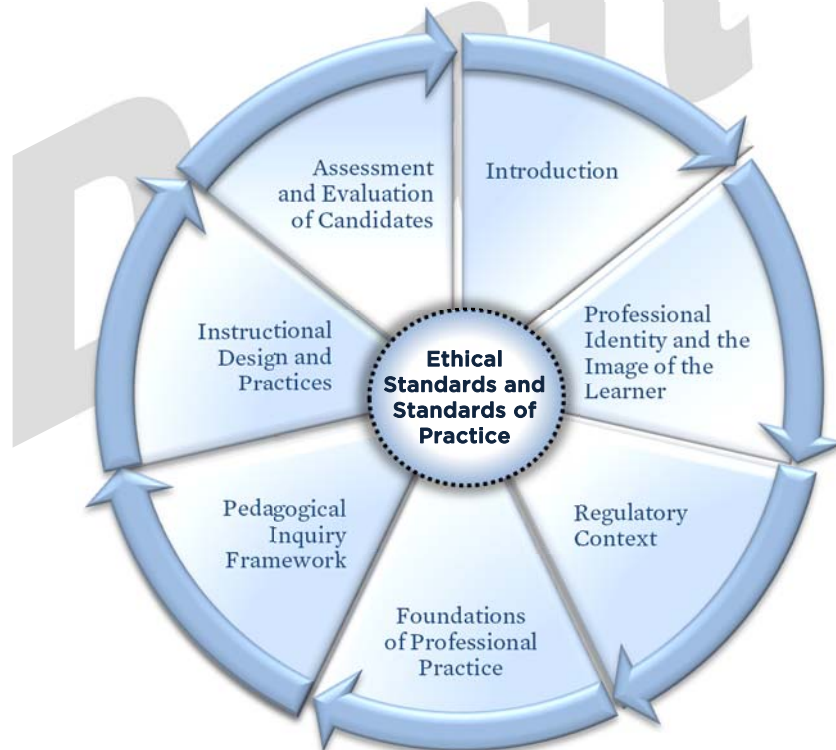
Draft

Introduction

Professional Identity and the Image of the Learner

Regulatory Context

Foundations of Professional Practice

Pedagogical Inquiry Framework

Instructional Design and Practices

Assessment and Evaluation of Candidates

Ethical Standards and Standards of Practice